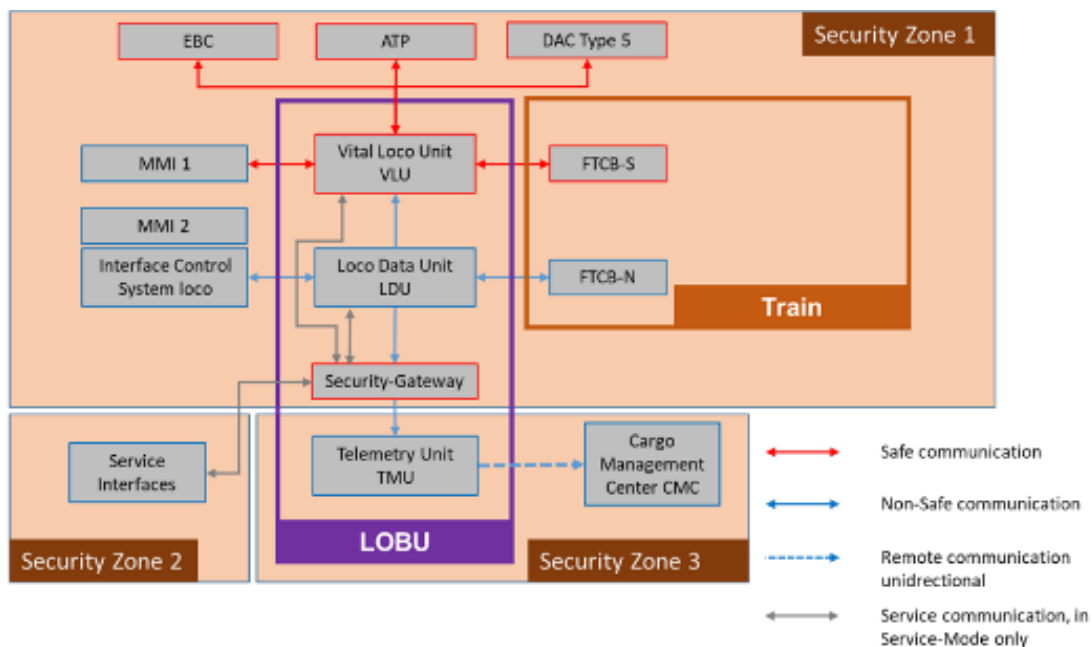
EBC

ATP

DAC Type 5

Security Zone 1

MMI 1

Vital Loco Unit
VLU

FTCB-S

MMI 2

Interface Control
System loco

Loco Data Unit
LDU

FTCB-N

Train

Security-Gateway

Service
Interfaces

Telemetry Unit
TMU

Cargo
Management
Center CMC

LOBU

Security Zone 2

Security Zone 3

Safe communication

Non-Safe communication

Remote communication
unidirectional

Service communication, in
Service-Mode only